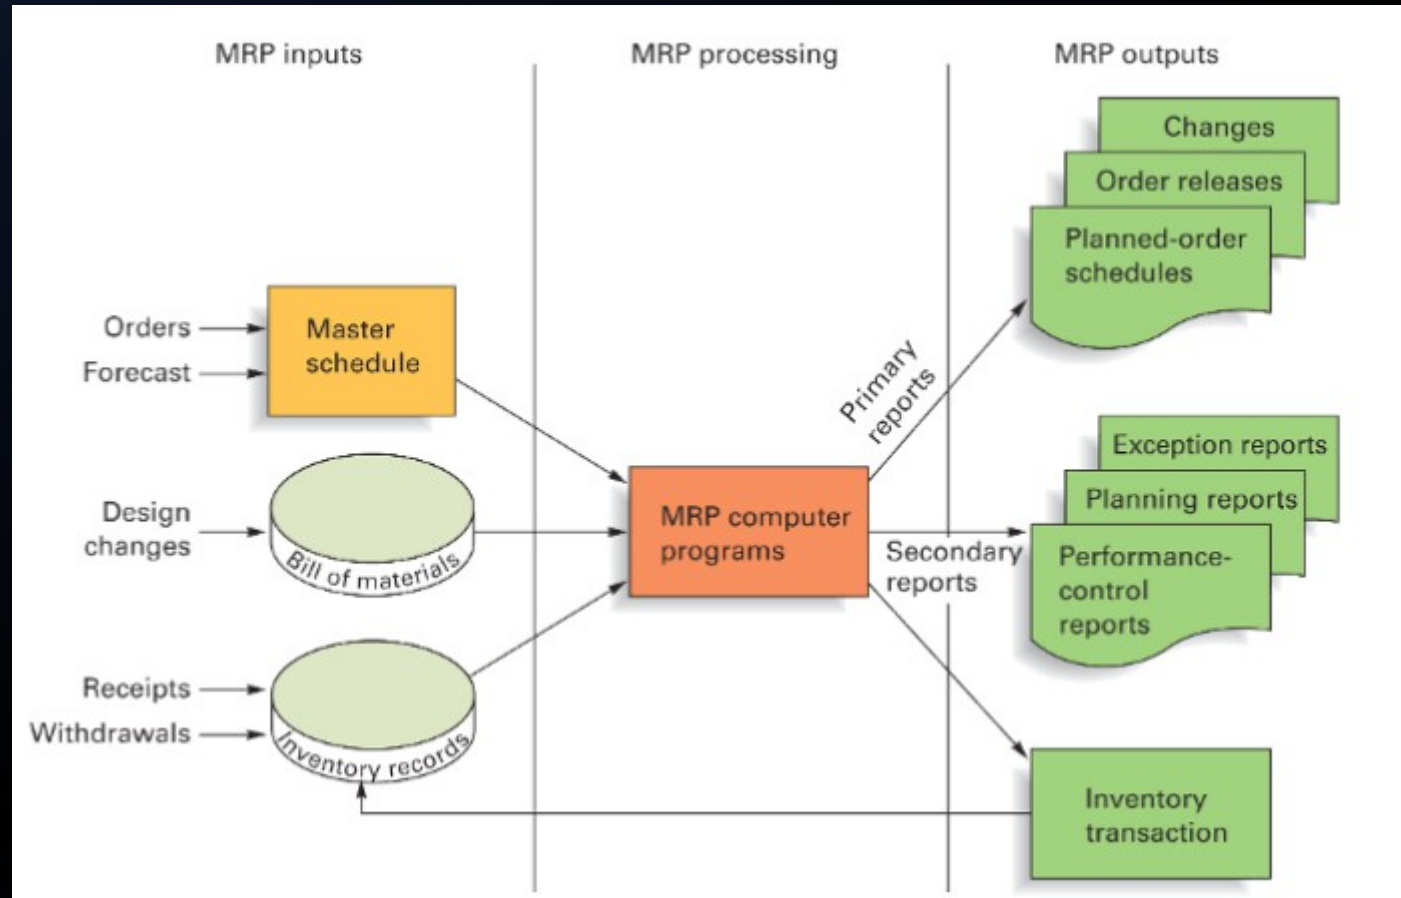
MRP inputs

MRP processing

MRP outputs

Changes

Order releases

Planned-order schedules

Orders

Forecast

Master schedule

Primary reports

Exception reports

Planning reports

Design changes

Bill of materials

MRP computer programs

Secondary reports

Performance-control reports

Receipts

Withdrawals

Inventory records

Inventory transaction